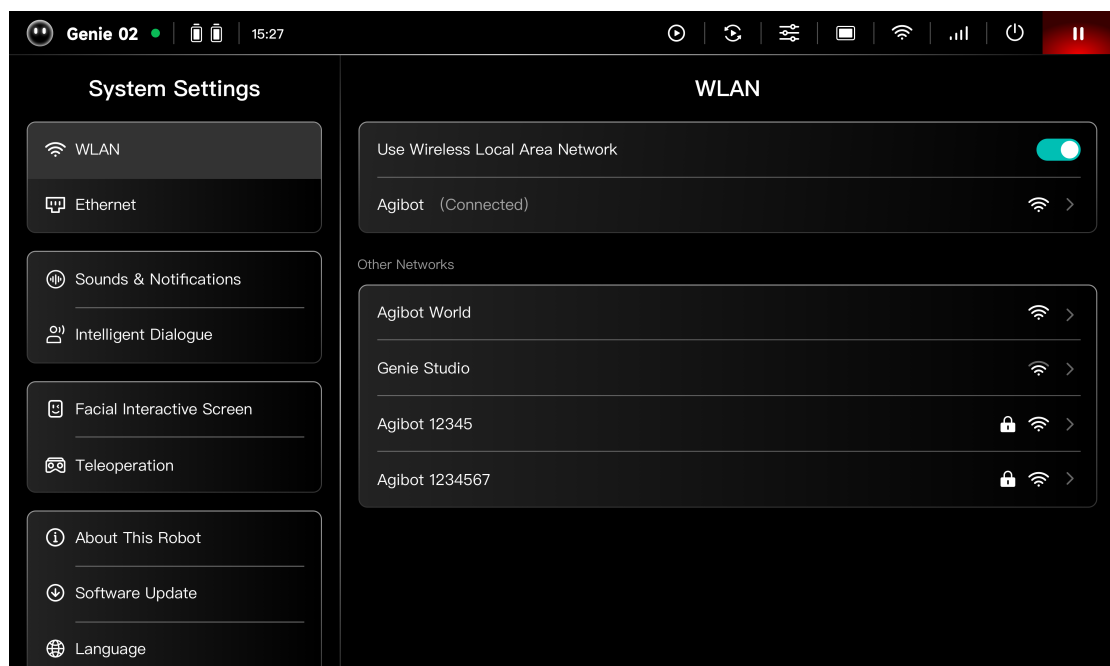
Genie 02 15:27

System Settings

WLAN

Ethernet

Sounds & Notifications

Intelligent Dialogue

Facial Interactive Screen

Teleoperation

About This Robot

Software Update

Language

WLAN

Use Wireless Local Area Network

Agibot (Connected)

Other Networks

Agibot World

Genie Studio

Agibot 12345

Agibot 1234567